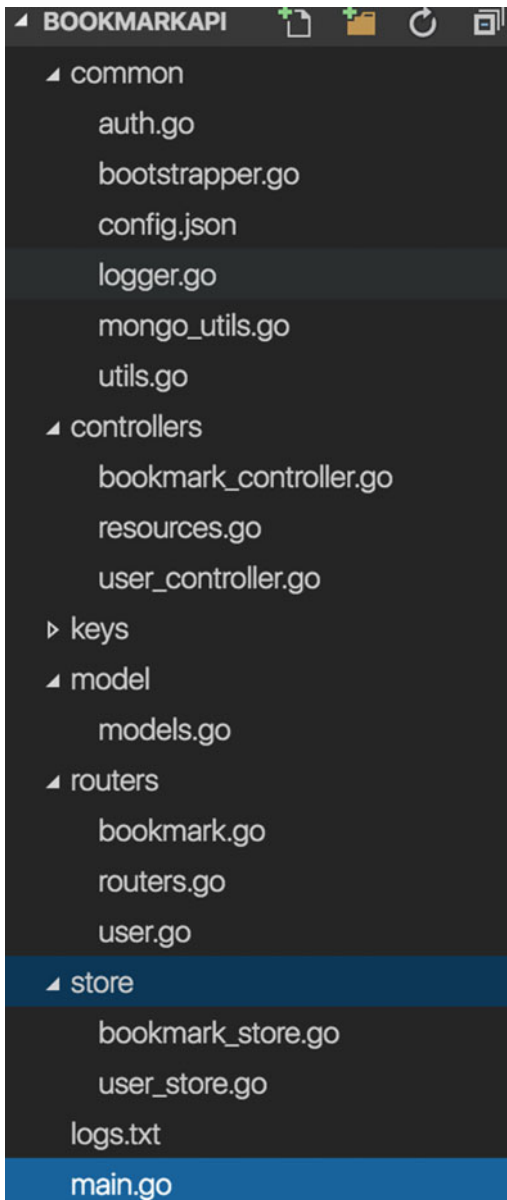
BOOKMARKAPI
common
auth.go
bootstrapper.go
config.json
logger.go
mongo_utils.go
utils.go
controllers
bookmark_controller.go
resources.go
user_controller.go
keys
model
models.go
routers
bookmark.go
routers.go
user.go
store
bookmark_store.go
user_store.go
logs.txt
main.go